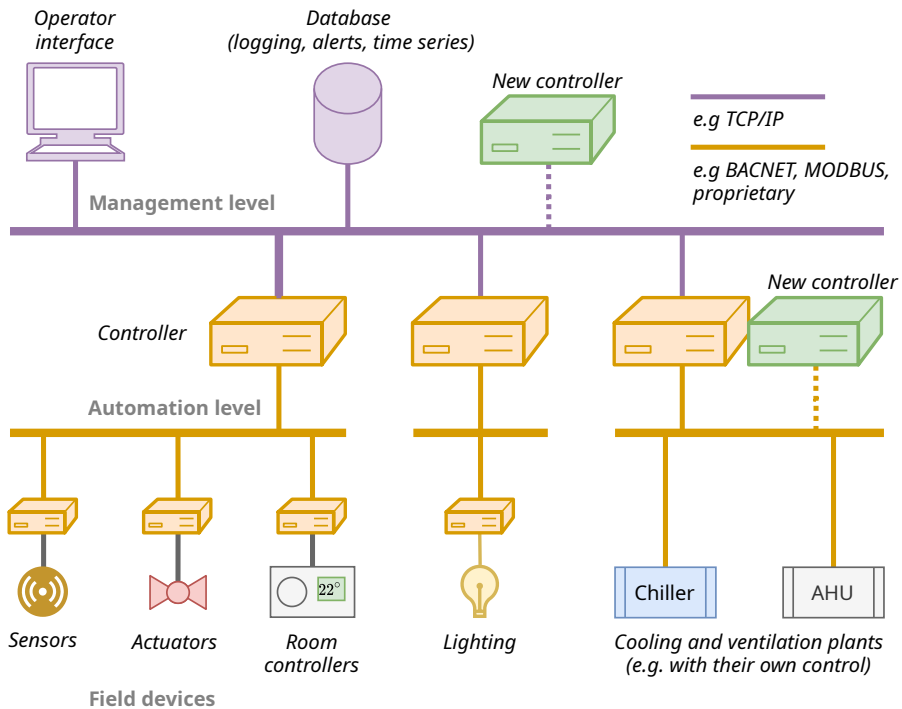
Operator interface

Database (logging, alerts, time series)

New controller

e.g TCP/IP

e.g BACNET, MODBUS, proprietary

Management level

New controller

Controller

Automation level

22°

Chiller

AHU

Sensors

Actuators

Room controllers

Lighting

Cooling and ventilation plants (e.g. with their own control)

Field devices